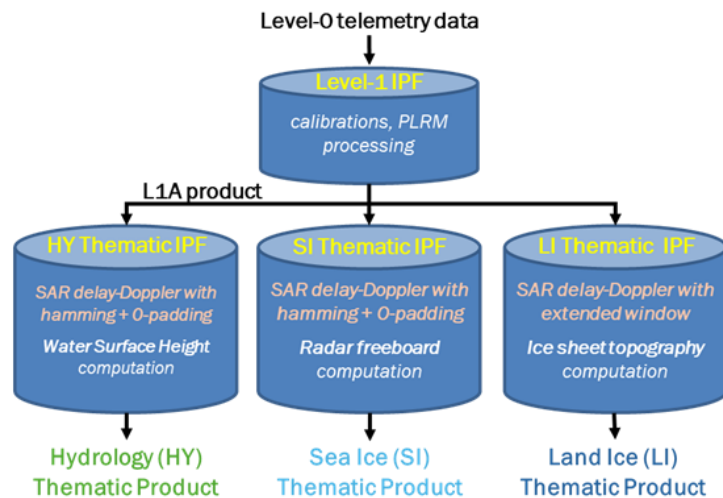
Level-0 telemetry data

Level-1 IPF

calibrations, PLRM processing

L1A product

HY Thematic IPF

SAR delay-Doppler with hamming + 0-padding

Water Surface Height computation

SI Thematic IPF

SAR delay-Doppler with hamming + 0-padding

Radar freeboard computation

LI Thematic IPF

SAR delay-Doppler with extended window

Ice sheet topography computation

Hydrology (HY) Thematic Product

Sea Ice (SI) Thematic Product

Land Ice (LI) Thematic Product